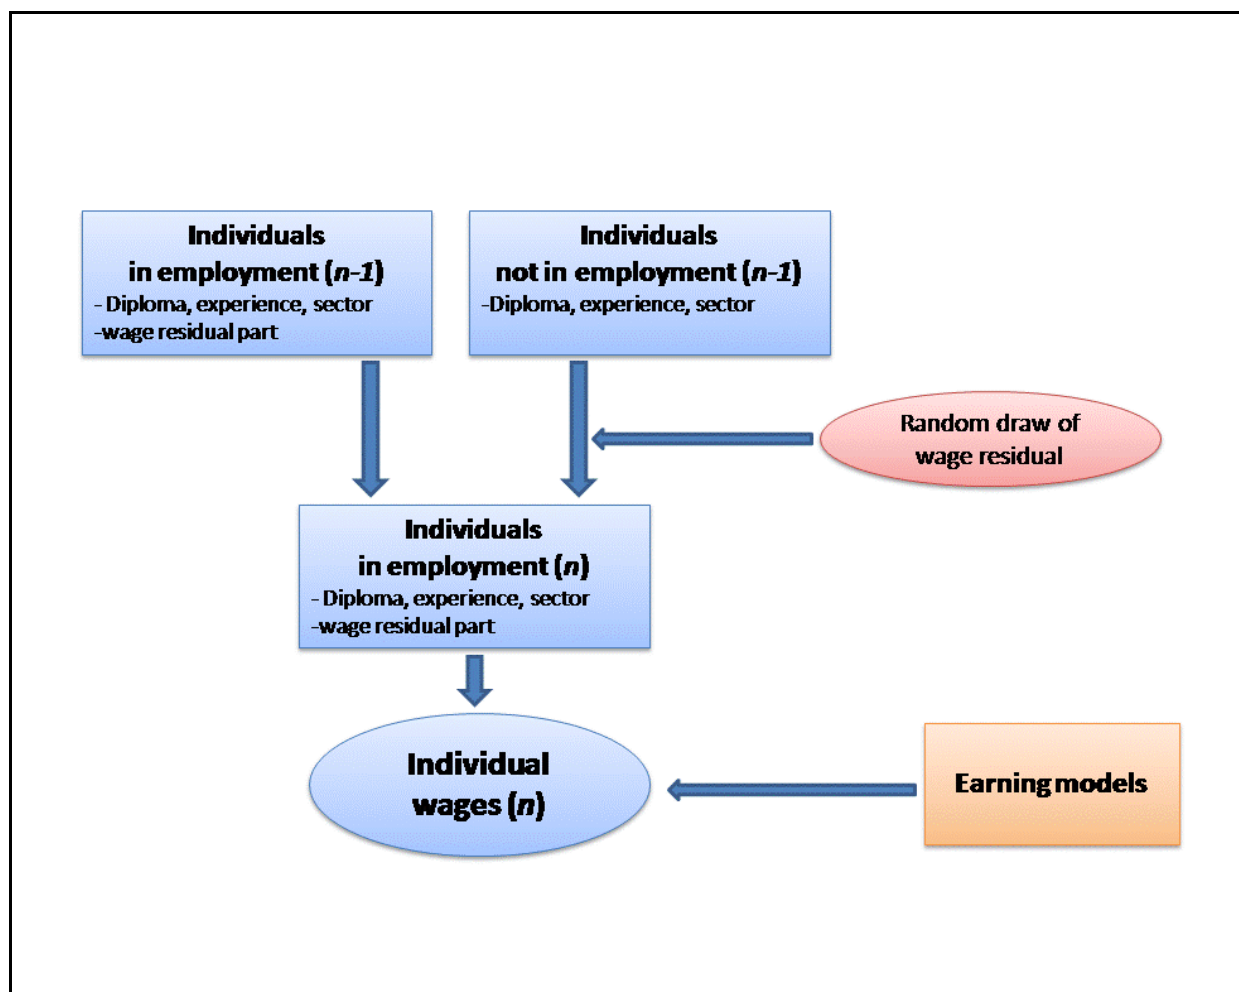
Individuals
in employment (n-1)
- Diploma, experience, sector
-wage residual part

Individuals
not in employment (n-1)
-Diploma, experience, sector

Random draw of wage residual

Individuals
in employment (n)
- Diploma, experience, sector
-wage residual part

Individual wages (n)

Earning models